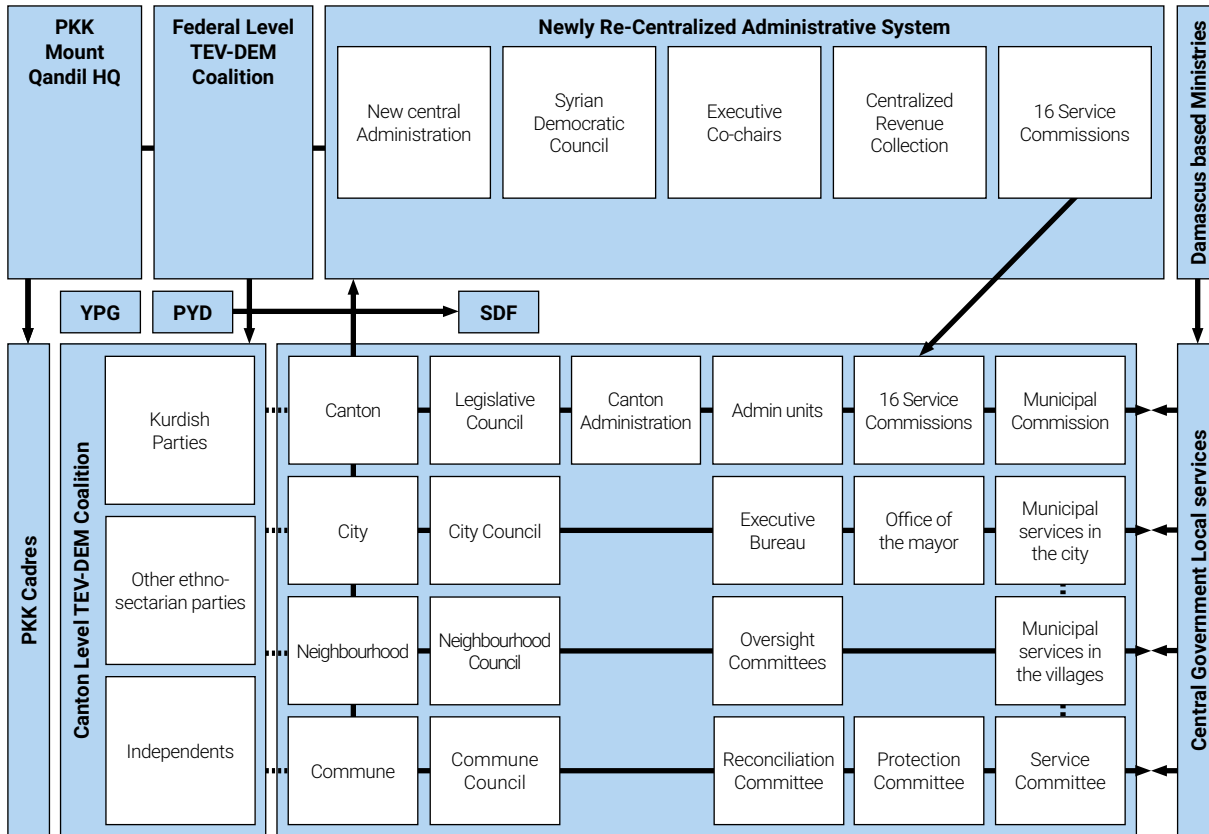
PKK Mount Qandil HQ

Federal Level TEV-DEM Coalition

Newly Re-Centralized Administrative System

New central Administration

Syrian Democratic Council

Executive Co-chairs

Centralized Revenue Collection

16 Service Commissions

Damascus based Ministries

YPG

PYD

SDF

PKK Cadres

Canton Level TEV-DEM Coalition

Kurdish Parties

Other ethno-sectarian parties

Independents

Canton

Legislative Council

Canton Administration

Admin units

16 Service Commissions

Municipal Commission

City

City Council

Executive Bureau

Office of the mayor

Municipal services in the city

Neighbourhood

Neighbourhood Council

Oversight Committees

Municipal services in the villages

Commune

Commune Council

Reconciliation Committee

Protection Committee

Service Committee

Central Government Local services